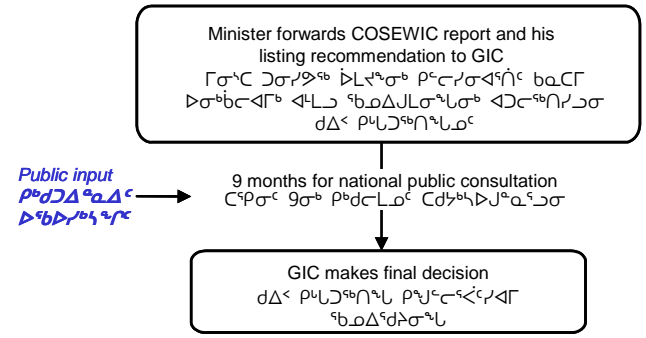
Minister forwards COSEWIC report and his listing recommendation to GIC
ᒥᓂᔅᑕ ᑐᓂᓯᕗᖅ ᐆᒪᔪᓂᒃ ᑭᓪᓕᓯᓂᐊᖏᑦ ᑲᓇᑕᒥ ᐅᓂᒃᑳᓕᐊᒥᒃ ᐊᒻᒪᓗ ᖃᓄᐃᒍᓕᖅᑕᐅᓂᒃ ᐊᑐᖅᑎᑦᓯᓗᓂ ᑯᐃᐸᒃ ᑭᒃᒐᖅᑐᖅᑎᖓᓄᑦ

Public input
ᑭᒃᑯᑐᐃᓐᓇᐃᑦ ᐅᖃᐅᓯᒃᓴᖏᑦ

9 months for national public consultation
ᑕᖅᑭᑦ 9ᓂᒃ ᑭᒃᑯᓕᒫᓄᑦ ᑕᑯᔭᒃᓴᐅᒍᓐᓇᕐᓗᓂ

GIC makes final decision
ᑯᐃᐸᒃ ᑭᒃᒐᖅᑐᖅᑎᖓ ᑭᖑᓪᓕᕐᓴᖅᓯᐊᒥ ᖃᓄᐃᓕᐅᕈᓐᓂᖓ